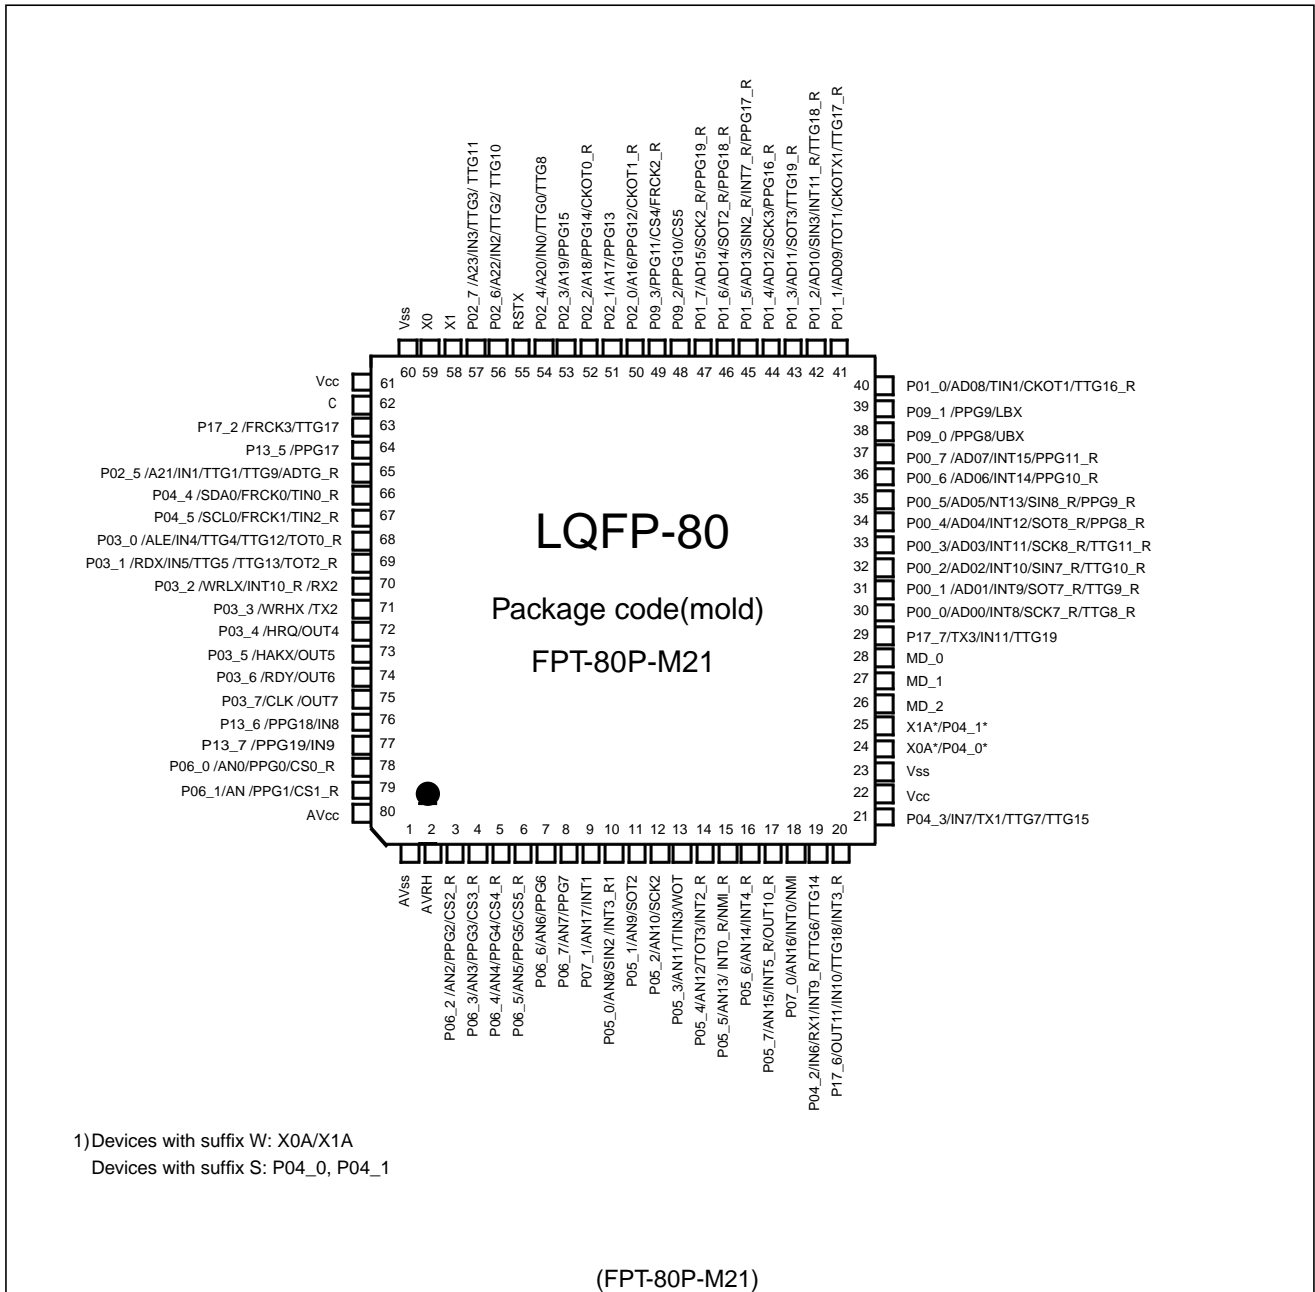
Vss
X0
X1
P02_7 /A23/IN3/TTG3/ TTG11
P02_6/A22/IN2/TTG2/ TTG10
RSTX
P02_4/A20/IN0/TTG0TTG8
P02_3/A19/PPG15
P02_2/A18/PPG14/CKOT0_R
P02_1/A17/PPG13
P02_0/A16/PPG12/CKOT1_R
P09_3/PPG11/CS4/FRCK2_R
P09_2/PPG10/CS5
P01_7/AD15/SCK2_R/PPG19_R
P01_6/AD14/SOT2_R/PPG18_R
P01_5/AD13/SIN2_R/INT7_R/PPG17_R
P01_4/AD12/SCK3/PPG16_R
P01_3/AD11/SOT3/TTG19_R
P01_2/AD10/SIN3/INT11_R/TTG18_R
P01_1/AD09/TOT1/CKOTX1/TTG17_R

60 59 58 57 56 55 54 53 52 51 50 49 48 47 46 45 44 43 42 41

Vcc 61
C 62
P17_2 /FRCK3/TTG17 63
P13_5 /PPG17 64
P02_5 /A21/IN1/TTG1/TTG9/ADTG_R 65
P04_4 /SDA0/FRCK0/TIN0_R 66
P04_5 /SCL0/FRCK1/TIN2_R 67
P03_0 /ALE/IN4/TTG4/TTG12/TOT0_R 68
P03_1 /RDX/IN5/TTG5 /TTG13/TOT2_R 69
P03_2 /WRLX/INT10_R /RX2 70
P03_3 /WRHX /TX2 71
P03_4 /HRQ/OUT4 72
P03_5 /HAKX/OUT5 73
P03_6 /RDY/OUT6 74
P03_7/CLK /OUT7 75
P13_6 /PPG18/IN8 76
P13_7 /PPG19/IN9 77
P06_0 /AN0/PPG0/CS0_R 78
P06_1/AN /PPG1/CS1_R 79
AVcc 80

LQFP-80

Package code(mold)

FPT-80P-M21

40 P01_0/AD08/TIN1/CKOT1/TTG16_R
39 P09_1 /PPG9/LBX
38 P09_0 /PPG8/UBX
37 P00_7 /AD07/INT15/PPG11_R
36 P00_6 /AD06/INT14/PPG10_R
35 P00_5/AD05/NT13/SIN8_R/PPG9_R
34 P00_4/AD04/INT12/SOT8_R/PPG8_R
33 P00_3/AD03/INT11/SCK8_R/TTG11_R
32 P00_2/AD02/INT10/SIN7_R/TTG10_R
31 P00_1 /AD01/INT9/SOT7_R/TTG9_R
30 P00_0/AD00/INT8/SCK7_R/TTG8_R
29 P17_7/TX3/IN11/TTG19
28 MD_0
27 MD_1
26 MD_2
25 X1A*/P04_1*
24 X0A*/P04_0*
23 Vss
22 Vcc
21 P04_3/IN7/TX1/TTG7/TTG15

1 2 3 4 5 6 7 8 9 10 11 12 13 14 15 16 17 18 19 20

AVss
AVRH
P06_2 /AN2/PPG2/CS2_R
P06_3/AN3/PPG3/CS3_R
P06_4/AN4/PPG4/CS4_R
P06_5/AN5/PPG5/CS5_R
P06_6/AN6/PPG6
P06_7/AN7/PPG7
P07_1/AN17/INT1
P05_0/AN8/SIN2/INT3_R1
P05_1/AN9/SOT2
P05_2/AN10/SCK2
P05_3/AN11/TIN3/WOT
P05_4/AN12/TOT3/INT2_R
P05_5/AN13/ INT0_R/NMI_R
P05_6/AN14/INT4_R
P05_7/AN15/INT5_R/OUT10_R
P07_0/AN16/INT0/NMI
P04_2/IN6/RX1/INT9_R/TTG6/TTG14
P17_6/OUT11/IN10/TTG18/INT3_R

1) Devices with suffix W: X0A/X1A
Devices with suffix S: P04_0, P04_1

(FPT-80P-M21)